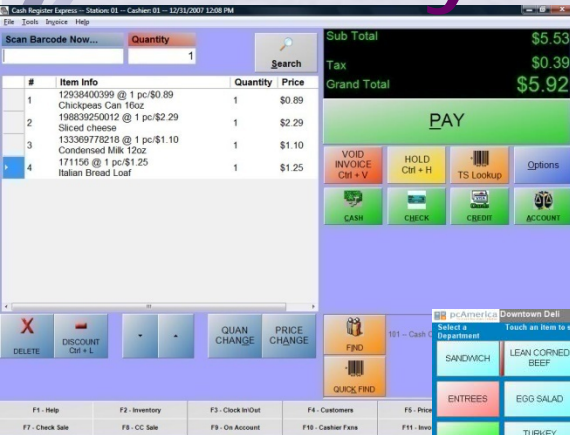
Cash Register Express -- Station: 01 -- Cashier: 01 -- 12/31/2007 12:08 PM
File Tools Invoice Help

Scan Barcode Now... Quantity
1
Search

| # | Item Info | Quantity | Price |
|---|---|---|---|
| 1 | 12938400399 @ 1 pc/$0.89 Chickpeas Can 16oz | 1 | $0.89 |
| 2 | 198839250012 @ 1 pc/$2.29 Sliced cheese | 1 | $2.29 |
| 3 | 133369778218 @ 1 pc/$1.10 Condensed Milk 12oz | 1 | $1.10 |
| 4 | 171156 @ 1 pc/$1.25 Italian Bread Loaf | 1 | $1.25 |

Sub Total $5.53
Tax $0.39
Grand Total $5.92

PAY

VOID INVOICE Ctrl + V
HOLD Ctrl + H
TS Lookup
Options
CASH
CHECK
CREDIT
ACCOUNT

DELETE
DISCOUNT Ctrl + L
QUAN CHANGE
PRICE CHANGE
FIND
QUICK FIND
101 -- Cash C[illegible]

pcAmerica Downtown Deli
Select a Department
Touch an item to s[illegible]
SANDWICH
LEAN CORNED BEEF
ENTREES
EGG SALAD
TURKEY

F1 - Help
F2 - Inventory
F3 - Clock In\Out
F4 - Customers
F5 - Price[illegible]
F7 - Check Sale
F8 - CC Sale
F9 - On Account
F10 - Cashier Fxns
F11 - Invo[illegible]